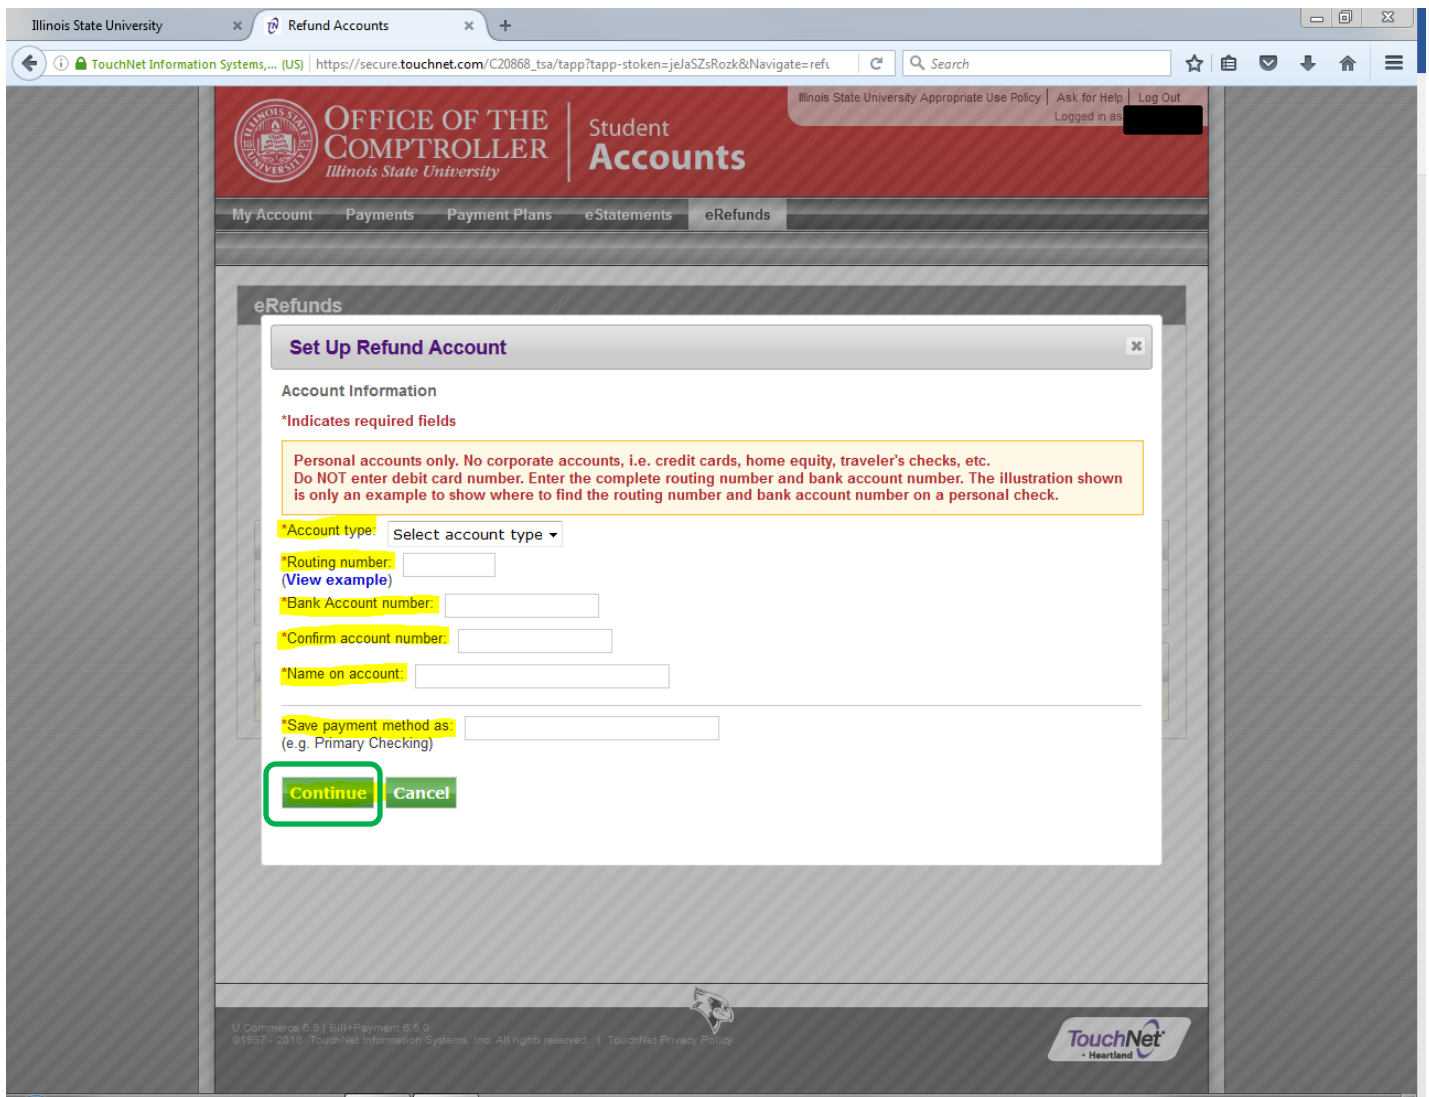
Illinois State University ×
Refund Accounts ×
+

TouchNet Information Systems,... (US) https://secure.touchnet.com/C20868_tsa/tapp?tapp-stoken=jeJaSZsRozk&Navigate=refu
Search

ILLINOIS STATE UNIVERSITY
OFFICE OF THE COMPTROLLER
Illinois State University
Student Accounts

Illinois State University Appropriate Use Policy | Ask for Help | Log Out
Logged in as

My Account Payments Payment Plans eStatements eRefunds

eRefunds

Set Up Refund Account

Account Information

*Indicates required fields

Personal accounts only. No corporate accounts, i.e. credit cards, home equity, traveler's checks, etc.
Do NOT enter debit card number. Enter the complete routing number and bank account number. The illustration shown is only an example to show where to find the routing number and bank account number on a personal check.

*Account type: Select account type

*Routing number:
(View example)

*Bank Account number:

*Confirm account number:

*Name on account:

*Save payment method as:
(e.g. Primary Checking)

Continue Cancel

U.Commerce 6.5 | Bill+Payment 6.5.0
©1997 - 2016 TouchNet Information Systems, Inc. All rights reserved. | TouchNet Privacy Policy

TouchNet
Heartland